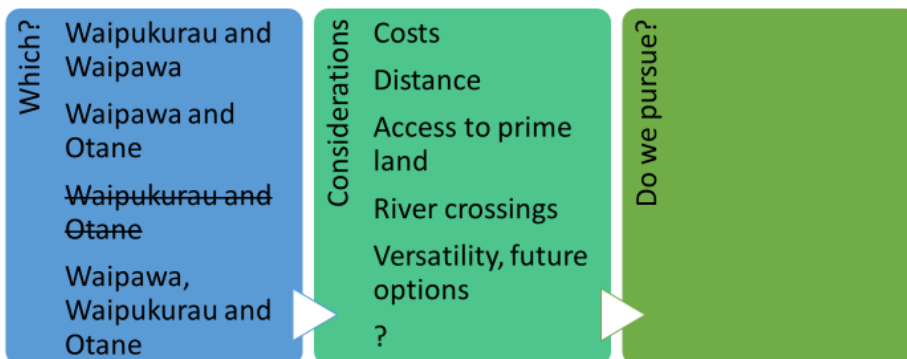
Which?

Waipukurau and Waipawa

Waipawa and Otane

~~Waipukurau and Otane~~

Waipawa, Waipukurau and Otane

Considerations

Costs

Distance

Access to prime land

River crossings

Versatility, future options

?

Do we pursue?